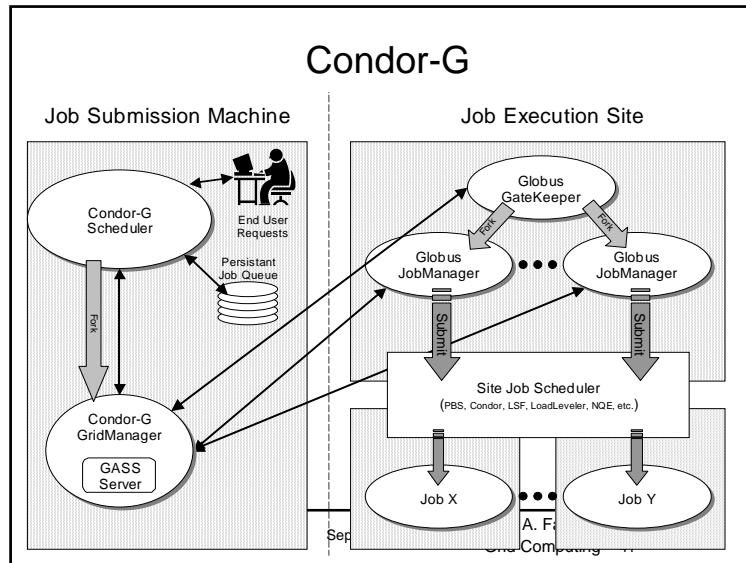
Condor-G

Job Submission Machine

Job Execution Site

Condor-G Scheduler

End User Requests

Persistant Job Queue

Fork

Condor-G GridManager

GASS Server

Globus GateKeeper

Fork

Fork

Globus JobManager

Globus JobManager

Submit

Submit

Site Job Scheduler

(PBS, Condor, LSF, LoadLeveler, NQE, etc.)

Job X

Job Y

Sep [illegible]

A. Fa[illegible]

Grid Computing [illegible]